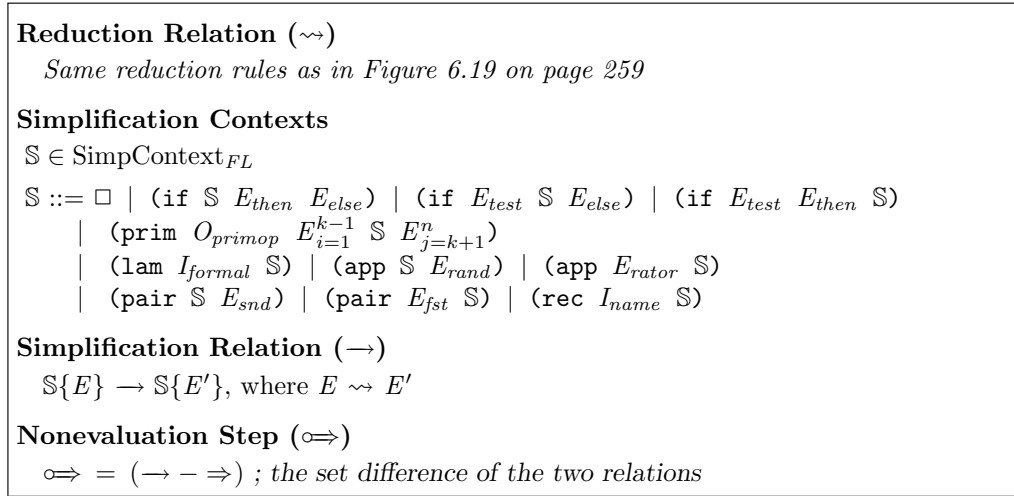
**Reduction Relation ($\rightsquigarrow$)**
*Same reduction rules as in Figure 6.19 on page 259*

**Simplification Contexts**
$\mathbb{S} \in \text{SimpContext}_{FL}$

$\mathbb{S} ::= \square$ | (if $\mathbb{S}$ $E_{then}$ $E_{else}$) | (if $E_{test}$ $\mathbb{S}$ $E_{else}$) | (if $E_{test}$ $E_{then}$ $\mathbb{S}$)
| (prim $O_{primop}$ $E_{i=1}^{k-1}$ $\mathbb{S}$ $E_{j=k+1}^{n}$)
| (lam $I_{formal}$ $\mathbb{S}$) | (app $\mathbb{S}$ $E_{rand}$) | (app $E_{rator}$ $\mathbb{S}$)
| (pair $\mathbb{S}$ $E_{snd}$) | (pair $E_{fst}$ $\mathbb{S}$) | (rec $I_{name}$ $\mathbb{S}$)

**Simplification Relation ($\rightarrow$)**
$\mathbb{S}\{E\} \rightarrow \mathbb{S}\{E'\}$, where $E \rightsquigarrow E'$

**Nonevaluation Step ($\circ\!\!\Rightarrow$)**
$\circ\!\!\Rightarrow \; = \; (\rightarrow - \Rightarrow)$ *; the set difference of the two relations*